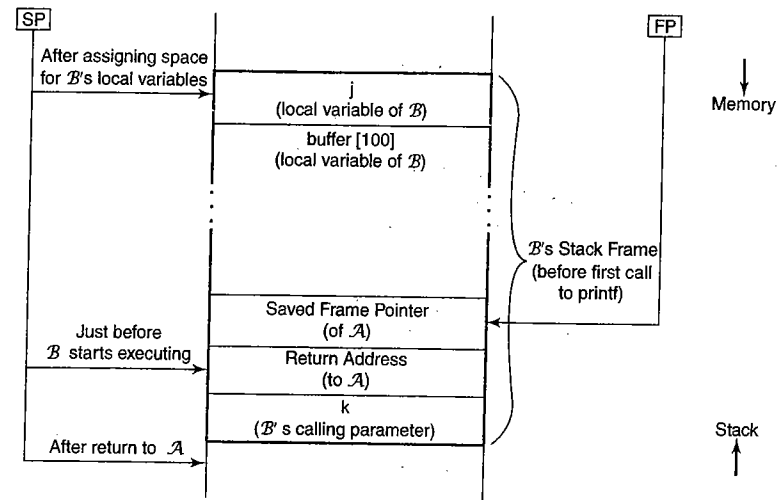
SP

After assigning space for $\mathcal{B}$'s local variables

j
(local variable of $\mathcal{B}$)

buffer [100]
(local variable of $\mathcal{B}$)

Saved Frame Pointer
(of $\mathcal{A}$)

Just before $\mathcal{B}$ starts executing

Return Address
(to $\mathcal{A}$)

k
($\mathcal{B}$' s calling parameter)

After return to $\mathcal{A}$

FP

Memory

$\mathcal{B}$'s Stack Frame (before first call to printf)

Stack